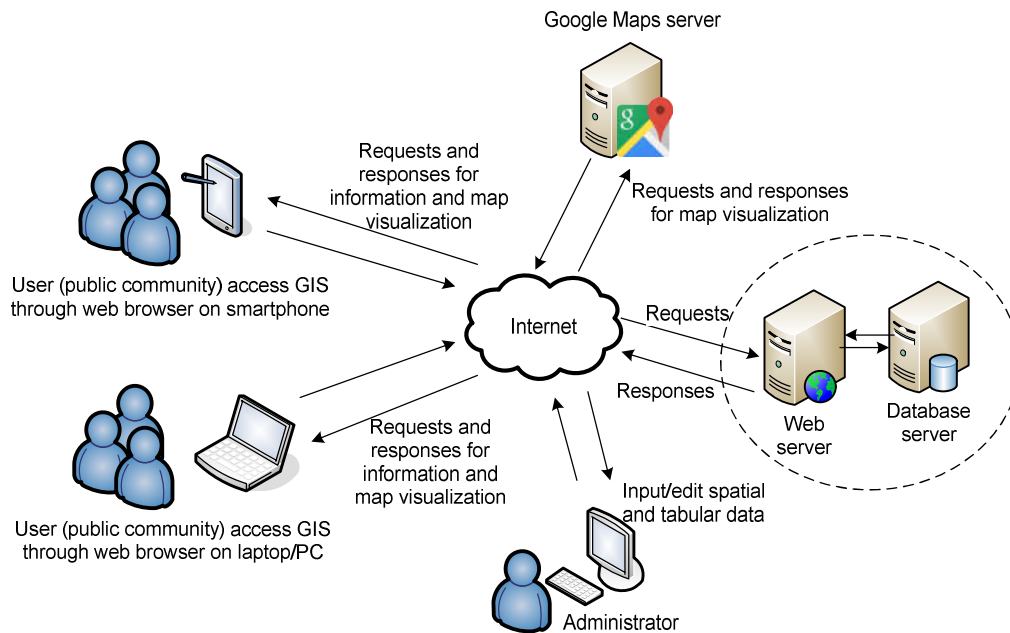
Google Maps server

Requests and responses for information and map visualization

Requests and responses for map visualization

User (public community) access GIS through web browser on smartphone

Internet

Requests

Responses

Web server

Database server

Requests and responses for information and map visualization

Input/edit spatial and tabular data

User (public community) access GIS through web browser on laptop/PC

Administrator